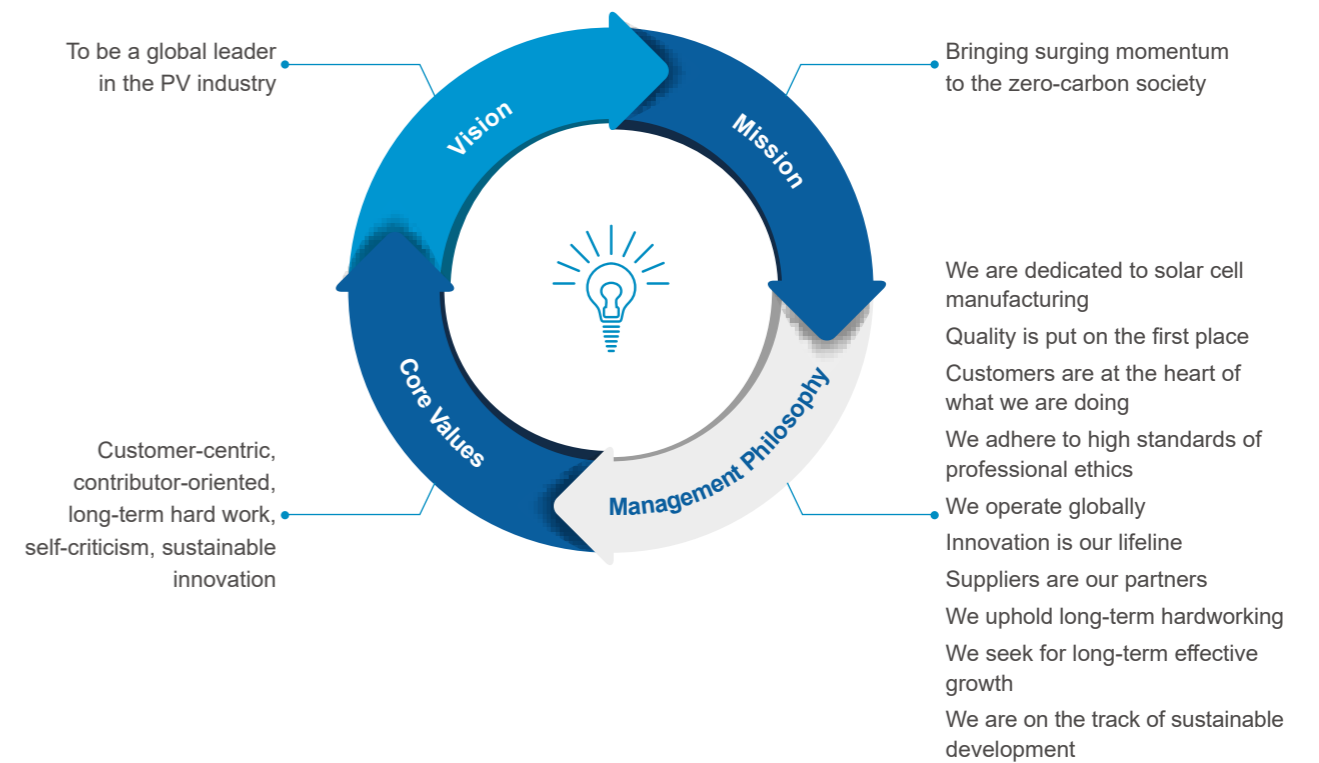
To be a global leader in the PV industry

Vision

Mission

Bringing surging momentum to the zero-carbon society

We are dedicated to solar cell manufacturing

Quality is put on the first place

Customers are at the heart of what we are doing

We adhere to high standards of professional ethics

We operate globally

Innovation is our lifeline

Suppliers are our partners

We uphold long-term hardworking

We seek for long-term effective growth

We are on the track of sustainable development

Management Philosophy

Core Values

Customer-centric, contributor-oriented, long-term hard work, self-criticism, sustainable innovation